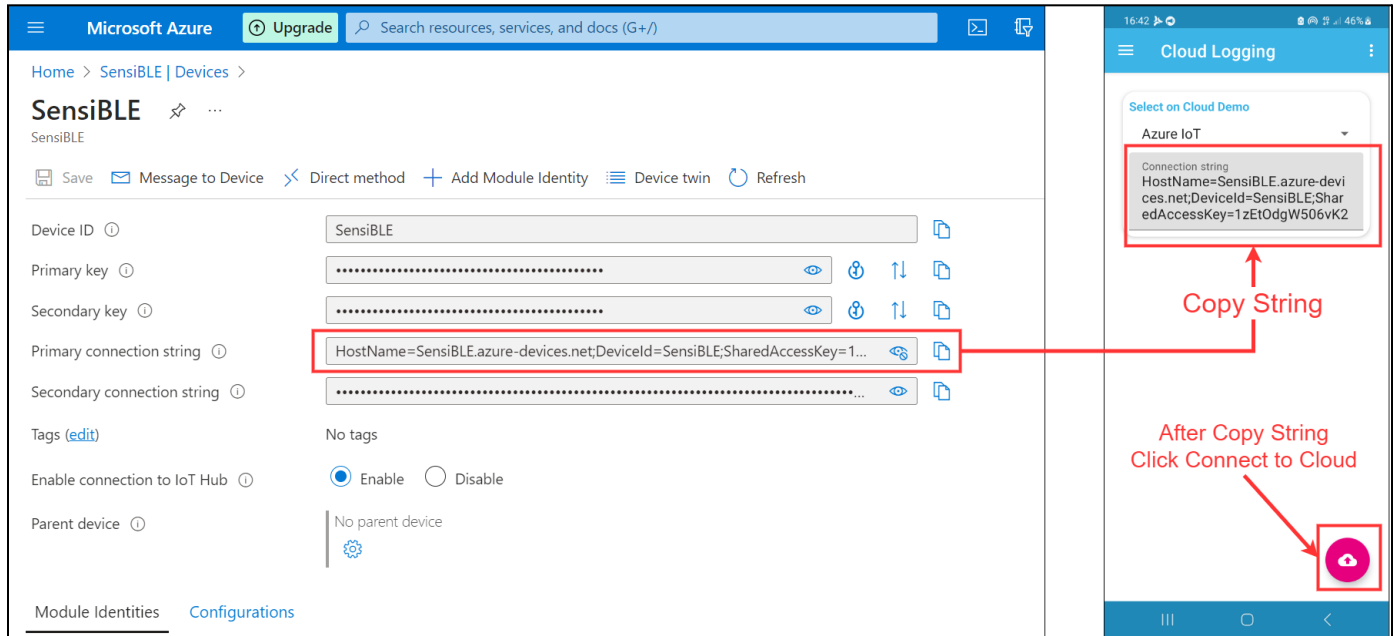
Microsoft Azure
Upgrade
Search resources, services, and docs (G+/)

Home > SensiBLE | Devices >

SensiBLE
SensiBLE

Save
Message to Device
Direct method
Add Module Identity
Device twin
Refresh

Device ID
SensiBLE

Primary key
••••••••••••••••••••••••••••••••••••••••••••

Secondary key
••••••••••••••••••••••••••••••••••••••••••••

Primary connection string
HostName=SensiBLE.azure-devices.net;DeviceId=SensiBLE;SharedAccessKey=1...

Secondary connection string
••••••••••••••••••••••••••••••••••••••••••••••••••••••••••••••••••••••••••••...

Tags (edit)
No tags

Enable connection to IoT Hub
Enable
Disable

Parent device
No parent device

Module Identities
Configurations

16:42
46%

Cloud Logging

Select on Cloud Demo
Azure IoT

Connection string
HostName=SensiBLE.azure-devices.net;DeviceId=SensiBLE;SharedAccessKey=1zEtOdgW506vK2

Copy String

After Copy String
Click Connect to Cloud